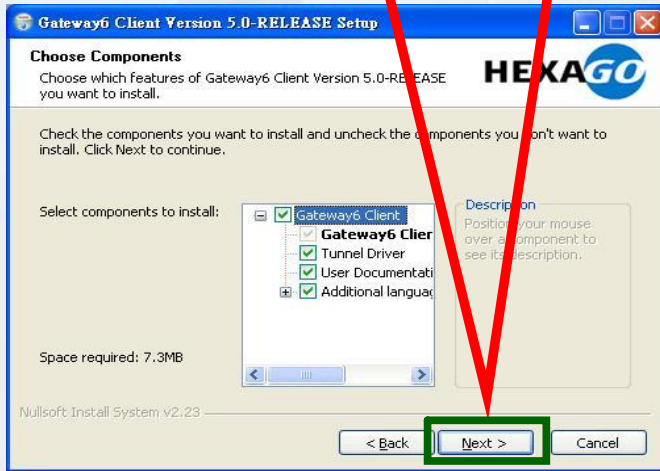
Gateway6 Client Version 5.0-RELEASE Setup

Choose Components

Choose which features of Gateway6 Client Version 5.0-RE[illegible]EASE you want to install.

HEXAGO

Check the components you want to install and uncheck the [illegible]omponents you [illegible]on't want to install. Click Next to continue.

Select components to install:

Gateway6 Client
Gateway6 Clier
Tunnel Driver
User Documentati
Additional languag

Description
Position your mouse over a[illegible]component to see its description.

Space required: 7.3MB

Nullsoft Install System v2.23

< Back
Next >
Cancel